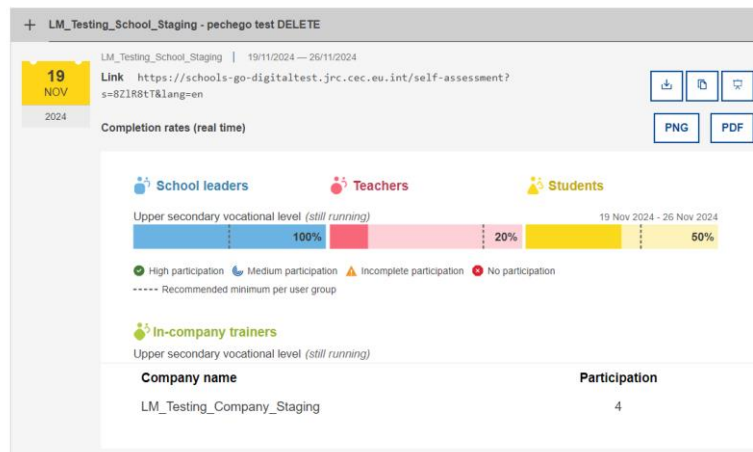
+ LM_Testing_School_Staging - pechego test DELETE

19
NOV
2024

LM_Testing_School_Staging | 19/11/2024 — 26/11/2024

Link https://schools-go-digitaltest.jrc.cec.eu.int/self-assessment?s=8Zl R8tT&lang=en

Completion rates (real time)

PNG PDF

School leaders Teachers Students

Upper secondary vocational level (still running) 19 Nov 2024 - 26 Nov 2024

100% 20% 50%

High participation Medium participation Incomplete participation No participation

Recommended minimum per user group

In-company trainers

Upper secondary vocational level (still running)

| Company name | Participation |
|---|---|
| LM_Testing_Company_Staging | 4 |